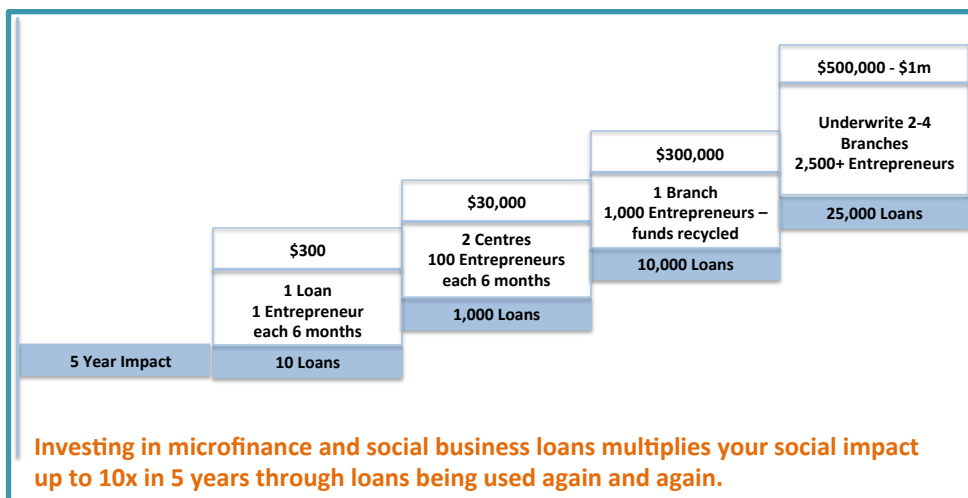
$500,000 - $1m

Underwrite 2-4 Branches 2,500+ Entrepreneurs

25,000 Loans

$300,000

1 Branch 1,000 Entrepreneurs – funds recycled

10,000 Loans

$30,000

2 Centres 100 Entrepreneurs each 6 months

1,000 Loans

$300

1 Loan 1 Entrepreneur each 6 months

10 Loans

5 Year Impact

Investing in microfinance and social business loans multiplies your social impact up to 10x in 5 years through loans being used again and again.